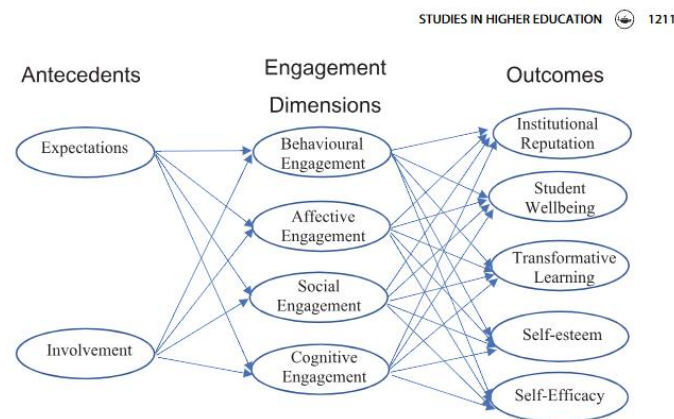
STUDIES IN HIGHER EDUCATION 1211

Antecedents

Engagement Dimensions

Outcomes

Expectations

Involvement

Behavioural Engagement

Affective Engagement

Social Engagement

Cognitive Engagement

Institutional Reputation

Student Wellbeing

Transformative Learning

Self-esteem

Self-Efficacy